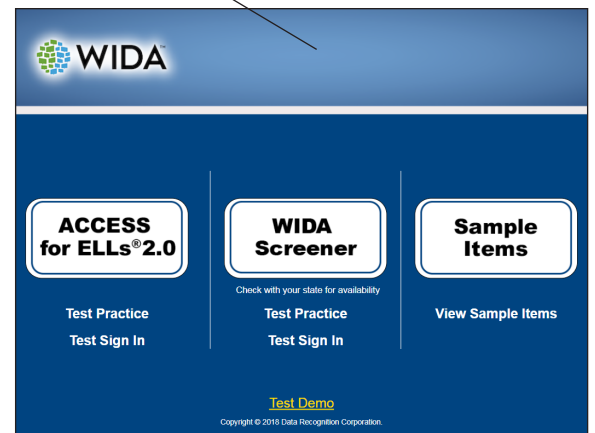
WIDA

ACCESS for ELLs®2.0

Test Practice

Test Sign In

WIDA Screener

Check with your state for availability

Test Practice

Test Sign In

Sample Items

View Sample Items

Test Demo

Copyright © 2018 Data Recognition Corporation.